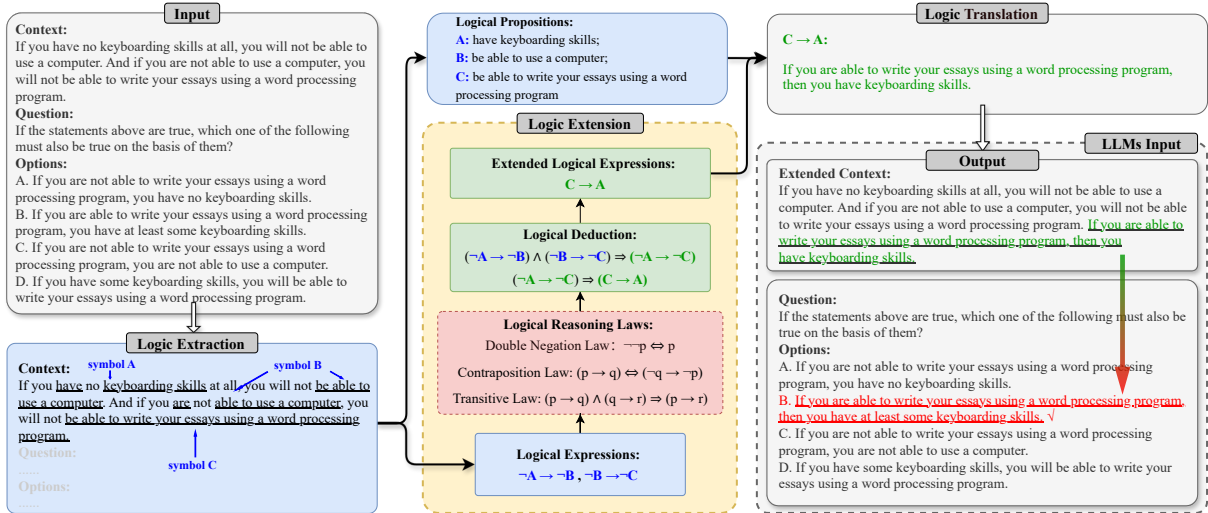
Input

Context:
If you have no keyboarding skills at all, you will not be able to use a computer. And if you are not able to use a computer, you will not be able to write your essays using a word processing program.
Question:
If the statements above are true, which one of the following must also be true on the basis of them?
Options:
A. If you are not able to write your essays using a word processing program, you have no keyboarding skills.
B. If you are able to write your essays using a word processing program, you have at least some keyboarding skills.
C. If you are not able to write your essays using a word processing program, you are not able to use a computer.
D. If you have some keyboarding skills, you will be able to write your essays using a word processing program.

Logic Extraction

Context: symbol A symbol B
If you have no keyboarding skills at all, you will not be able to use a computer. And if you are not able to use a computer, you will not be able to write your essays using a word processing program.
symbol C
Question:
......
Options:
......

Logical Propositions:
A: have keyboarding skills;
B: be able to use a computer;
C: be able to write your essays using a word processing program

Logic Extension

Extended Logical Expressions:
$C \rightarrow A$

Logical Deduction:
$(\neg A \rightarrow \neg B) \wedge (\neg B \rightarrow \neg C) \Rightarrow (\neg A \rightarrow \neg C)$
$(\neg A \rightarrow \neg C) \Rightarrow (C \rightarrow A)$

Logical Reasoning Laws:
Double Negation Law: $\neg\neg p \Leftrightarrow p$
Contraposition Law: $(p \rightarrow q) \Leftrightarrow (\neg q \rightarrow \neg p)$
Transitive Law: $(p \rightarrow q) \wedge (q \rightarrow r) \Rightarrow (p \rightarrow r)$

Logical Expressions:
$\neg A \rightarrow \neg B$ , $\neg B \rightarrow \neg C$

Logic Translation

$C \rightarrow A$:

If you are able to write your essays using a word processing program, then you have keyboarding skills.

LLMs Input

Output

Extended Context:
If you have no keyboarding skills at all, you will not be able to use a computer. And if you are not able to use a computer, you will not be able to write your essays using a word processing program. If you are able to write your essays using a word processing program, then you have keyboarding skills.

Question:
If the statements above are true, which one of the following must also be true on the basis of them?
Options:
A. If you are not able to write your essays using a word processing program, you have no keyboarding skills.
B. If you are able to write your essays using a word processing program, then you have at least some keyboarding skills. √
C. If you are not able to write your essays using a word processing program, you are not able to use a computer.
D. If you have some keyboarding skills, you will be able to write your essays using a word processing program.